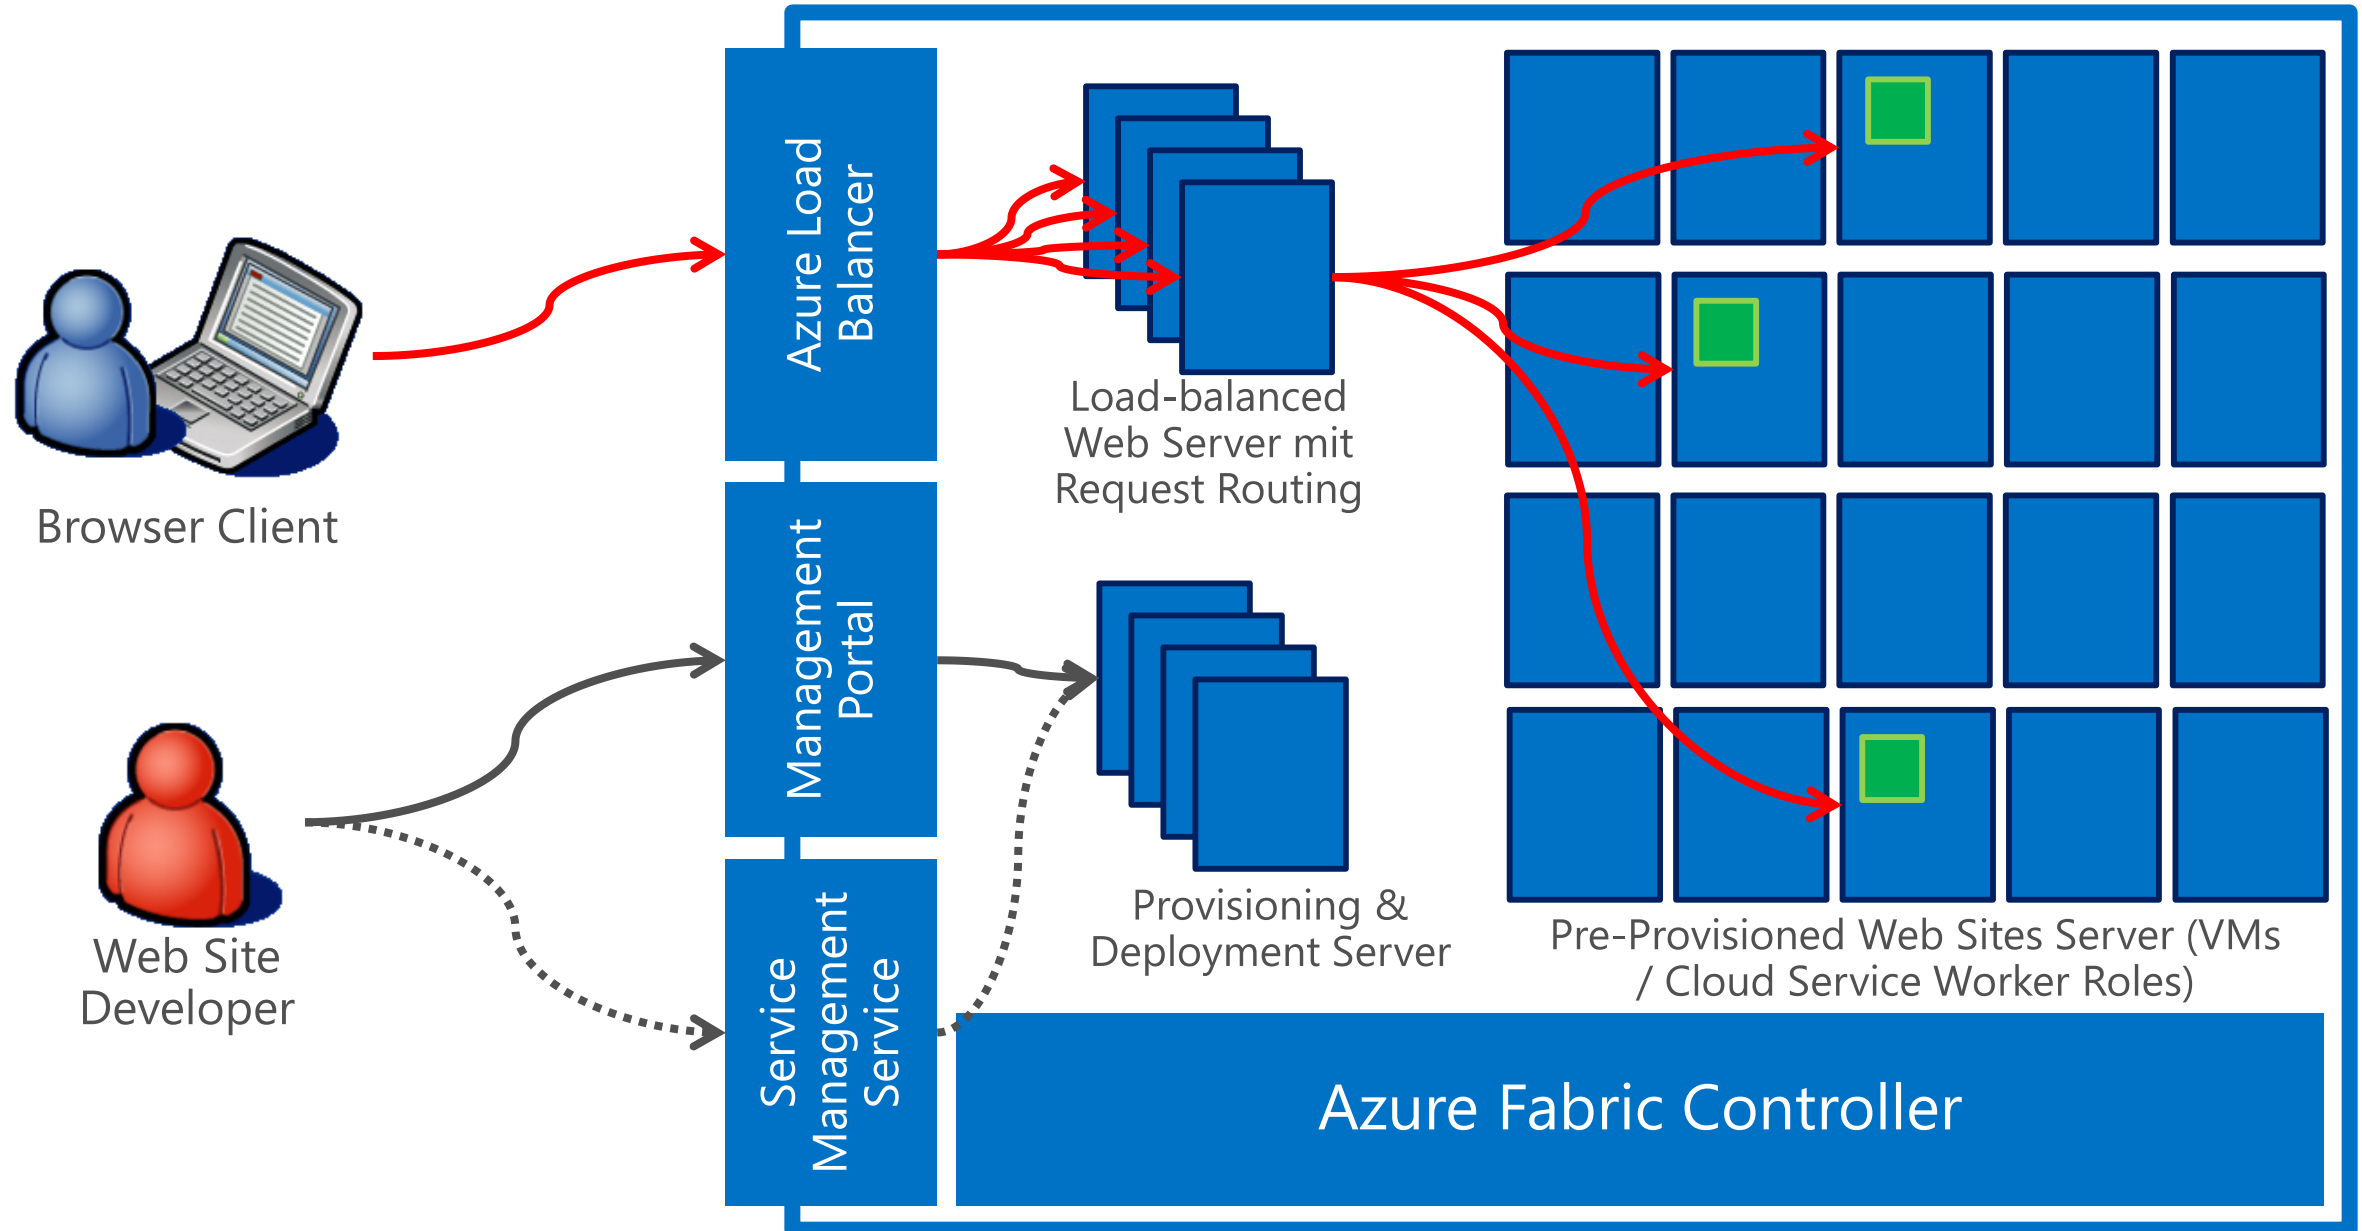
Browser Client

Azure Load Balancer

Load-balanced Web Server mit Request Routing

Management Portal

Provisioning & Deployment Server

Pre-Provisioned Web Sites Server (VMs / Cloud Service Worker Roles)

Web Site Developer

Service Management Service

Azure Fabric Controller